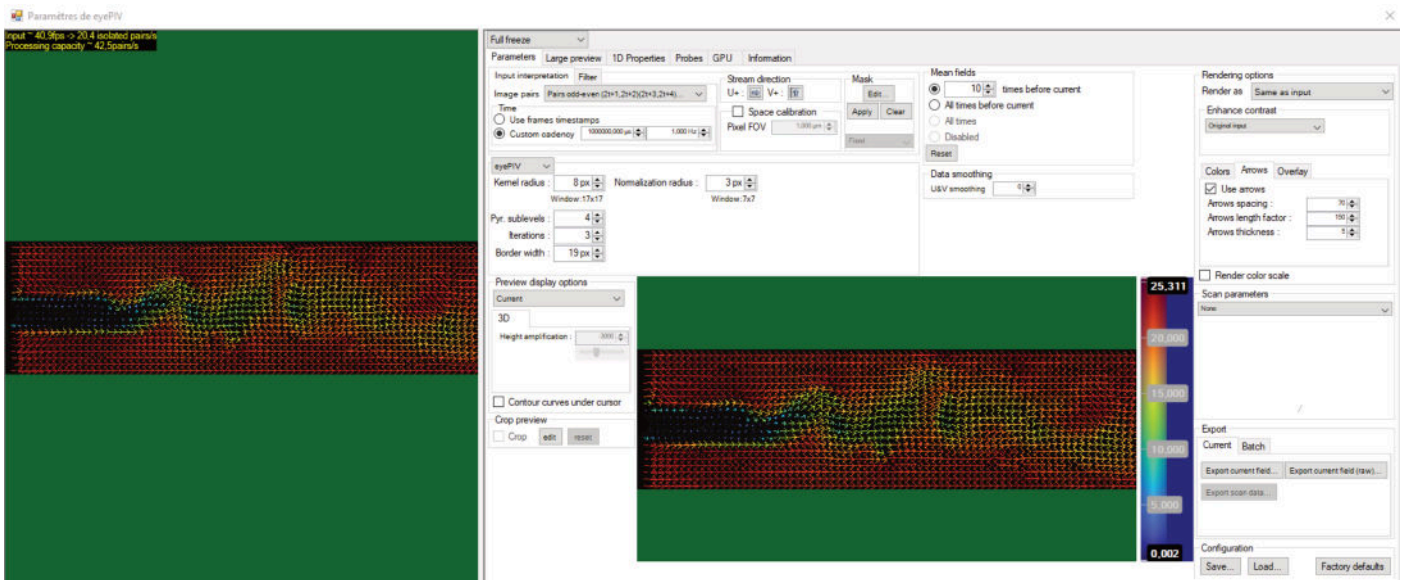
Paramètres de eyePIV

Input ~ 40,9fps -> 20,4 isolated pairs/s
Processing capacity ~ 42,5pairs/s

Full freeze

Parameters | Large preview | 1D Properties | Probes | GPU | Information

Input interpretation | Filter

Image pairs: Pairs odd-even (2t+1,2t+2)(2t+3,2t+4)...

Time
Use frames timestamps
Custom cadency 1000000,000 µs 1,000 Hz

Stream direction
U+ : rb V+ : tr

Space calibration
Pixel FOV 1,000 µm

Mask
Edit...
Apply Clear
Fixed

Mean fields
10 times before current
All times before current
All times
Disabled
Reset

Data smoothing
U&V smoothing 0

eyePIV
Kernel radius : 8 px
Window:17x17
Normalization radius : 3 px
Window:7x7
Pyr. sublevels : 4
Iterations : 3
Border width : 19 px

Preview display options
Current
3D
Height amplification : 3000

Contour curves under cursor

Crop preview
Crop edit reset

25,311
20,000
15,000
10,000
5,000
0,002

Rendering options
Render as Same as input
Enhance contrast
Original input

Colors | Arrows | Overlay
Use arrows
Arrows spacing : 70
Arrows length factor : 150
Arrows thickness : 5

Render color scale

Scan parameters
None

Export
Current | Batch
Export current field... | Export current field (raw)...
Export scan data...

Configuration
Save... Load... Factory defaults